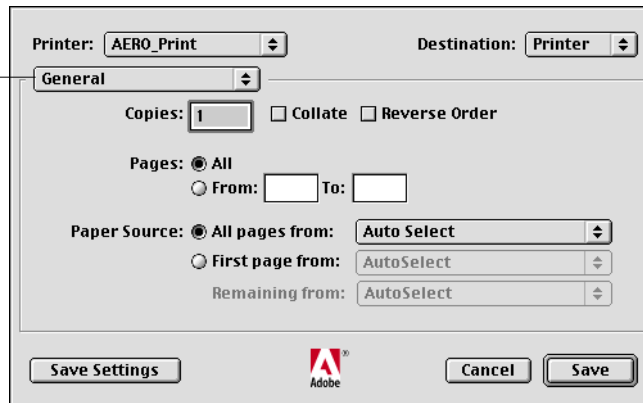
Printer: AERO_Print
Destination: Printer
General
Copies: 1
Collate
Reverse Order
Pages: All
From:
To:
Paper Source: All pages from: Auto Select
First page from: AutoSelect
Remaining from: AutoSelect
Save Settings
Adobe
Cancel
Save